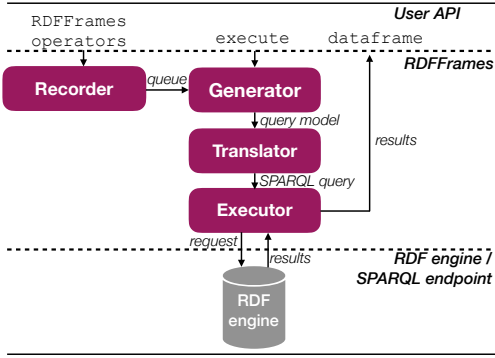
User API

RDFFrames operators

execute

dataframe

RDFFrames

Recorder

queue

Generator

query model

Translator

SPARQL query

Executor

results

request

results

RDF engine / SPARQL endpoint

RDF engine